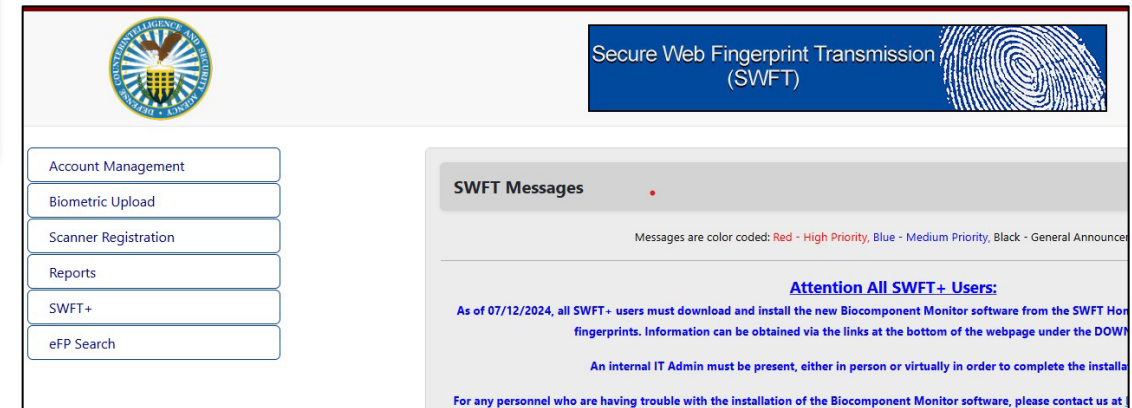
DEFENSE COUNTERINTELLIGENCE AND SECURITY AGENCY

Secure Web Fingerprint Transmission (SWFT)

Account Management
Biometric Upload
Scanner Registration
Reports
SWFT+
eFP Search

SWFT Messages

Messages are color coded: Red - High Priority, Blue - Medium Priority, Black - General Announcer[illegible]

Attention All SWFT+ Users:

As of 07/12/2024, all SWFT+ users must download and install the new Biocomponent Monitor software from the SWFT Hon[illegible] fingerprints. Information can be obtained via the links at the bottom of the webpage under the DOWN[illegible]

An internal IT Admin must be present, either in person or virtually in order to complete the installa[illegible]

For any personnel who are having trouble with the installation of the Biocomponent Monitor software, please contact us at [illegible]